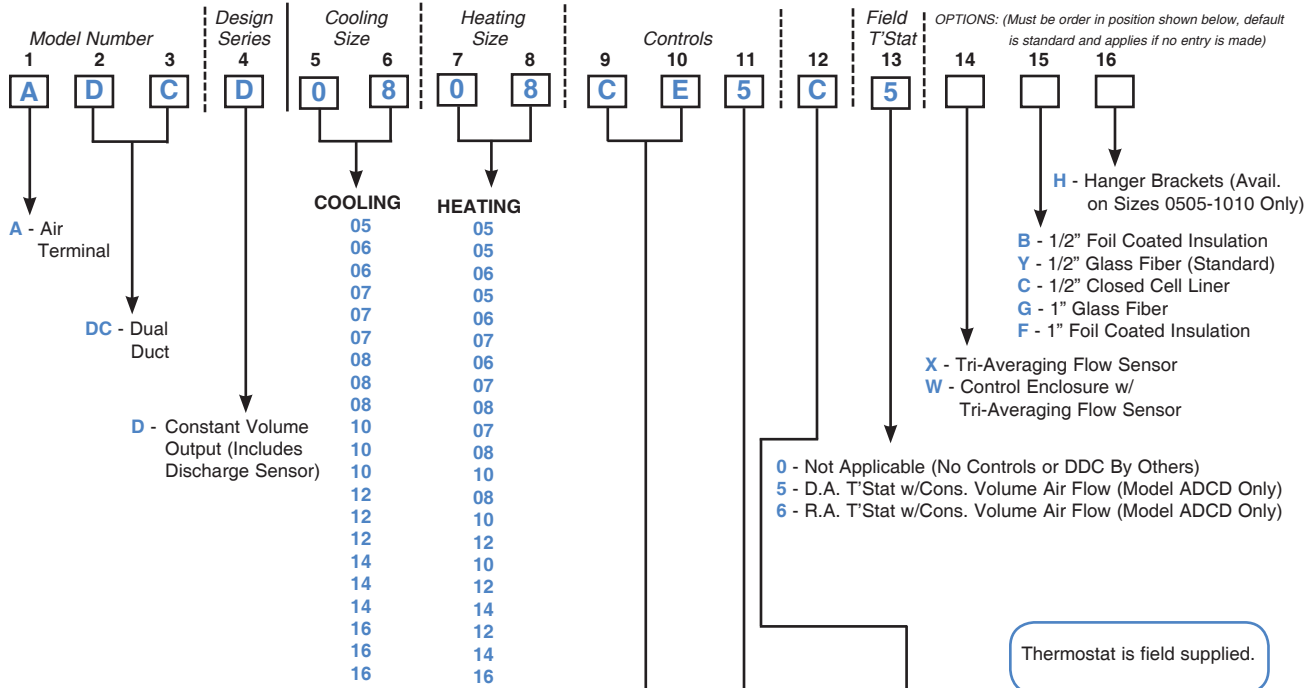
Model Number | Design Series | Cooling Size | Heating Size | Controls | Field T'Stat | OPTIONS: (Must be order in position shown below, default is standard and applies if no entry is made)

1 2 3 4 5 6 7 8 9 10 11 12 13 14 15 16

A D C D 0 8 0 8 C E 5 C 5

A - Air Terminal

DC - Dual Duct

D - Constant Volume Output (Includes Discharge Sensor)

COOLING
05
06
06
07
07
07
08
08
08
10
10
10
12
12
12
14
14
14
16
16
16

HEATING
05
05
06
05
06
07
06
07
08
07
08
10
08
10
12
10
12
14
12
14
16

H - Hanger Brackets (Avail. on Sizes 0505-1010 Only)

B - 1/2" Foil Coated Insulation
Y - 1/2" Glass Fiber (Standard)
C - 1/2" Closed Cell Liner
G - 1" Glass Fiber
F - 1" Foil Coated Insulation

X - Tri-Averaging Flow Sensor
W - Control Enclosure w/ Tri-Averaging Flow Sensor

0 - Not Applicable (No Controls or DDC By Others)
5 - D.A. T'Stat w/Cons. Volume Air Flow (Model ADCD Only)
6 - R.A. T'Stat w/Cons. Volume Air Flow (Model ADCD Only)

Thermostat is field supplied.